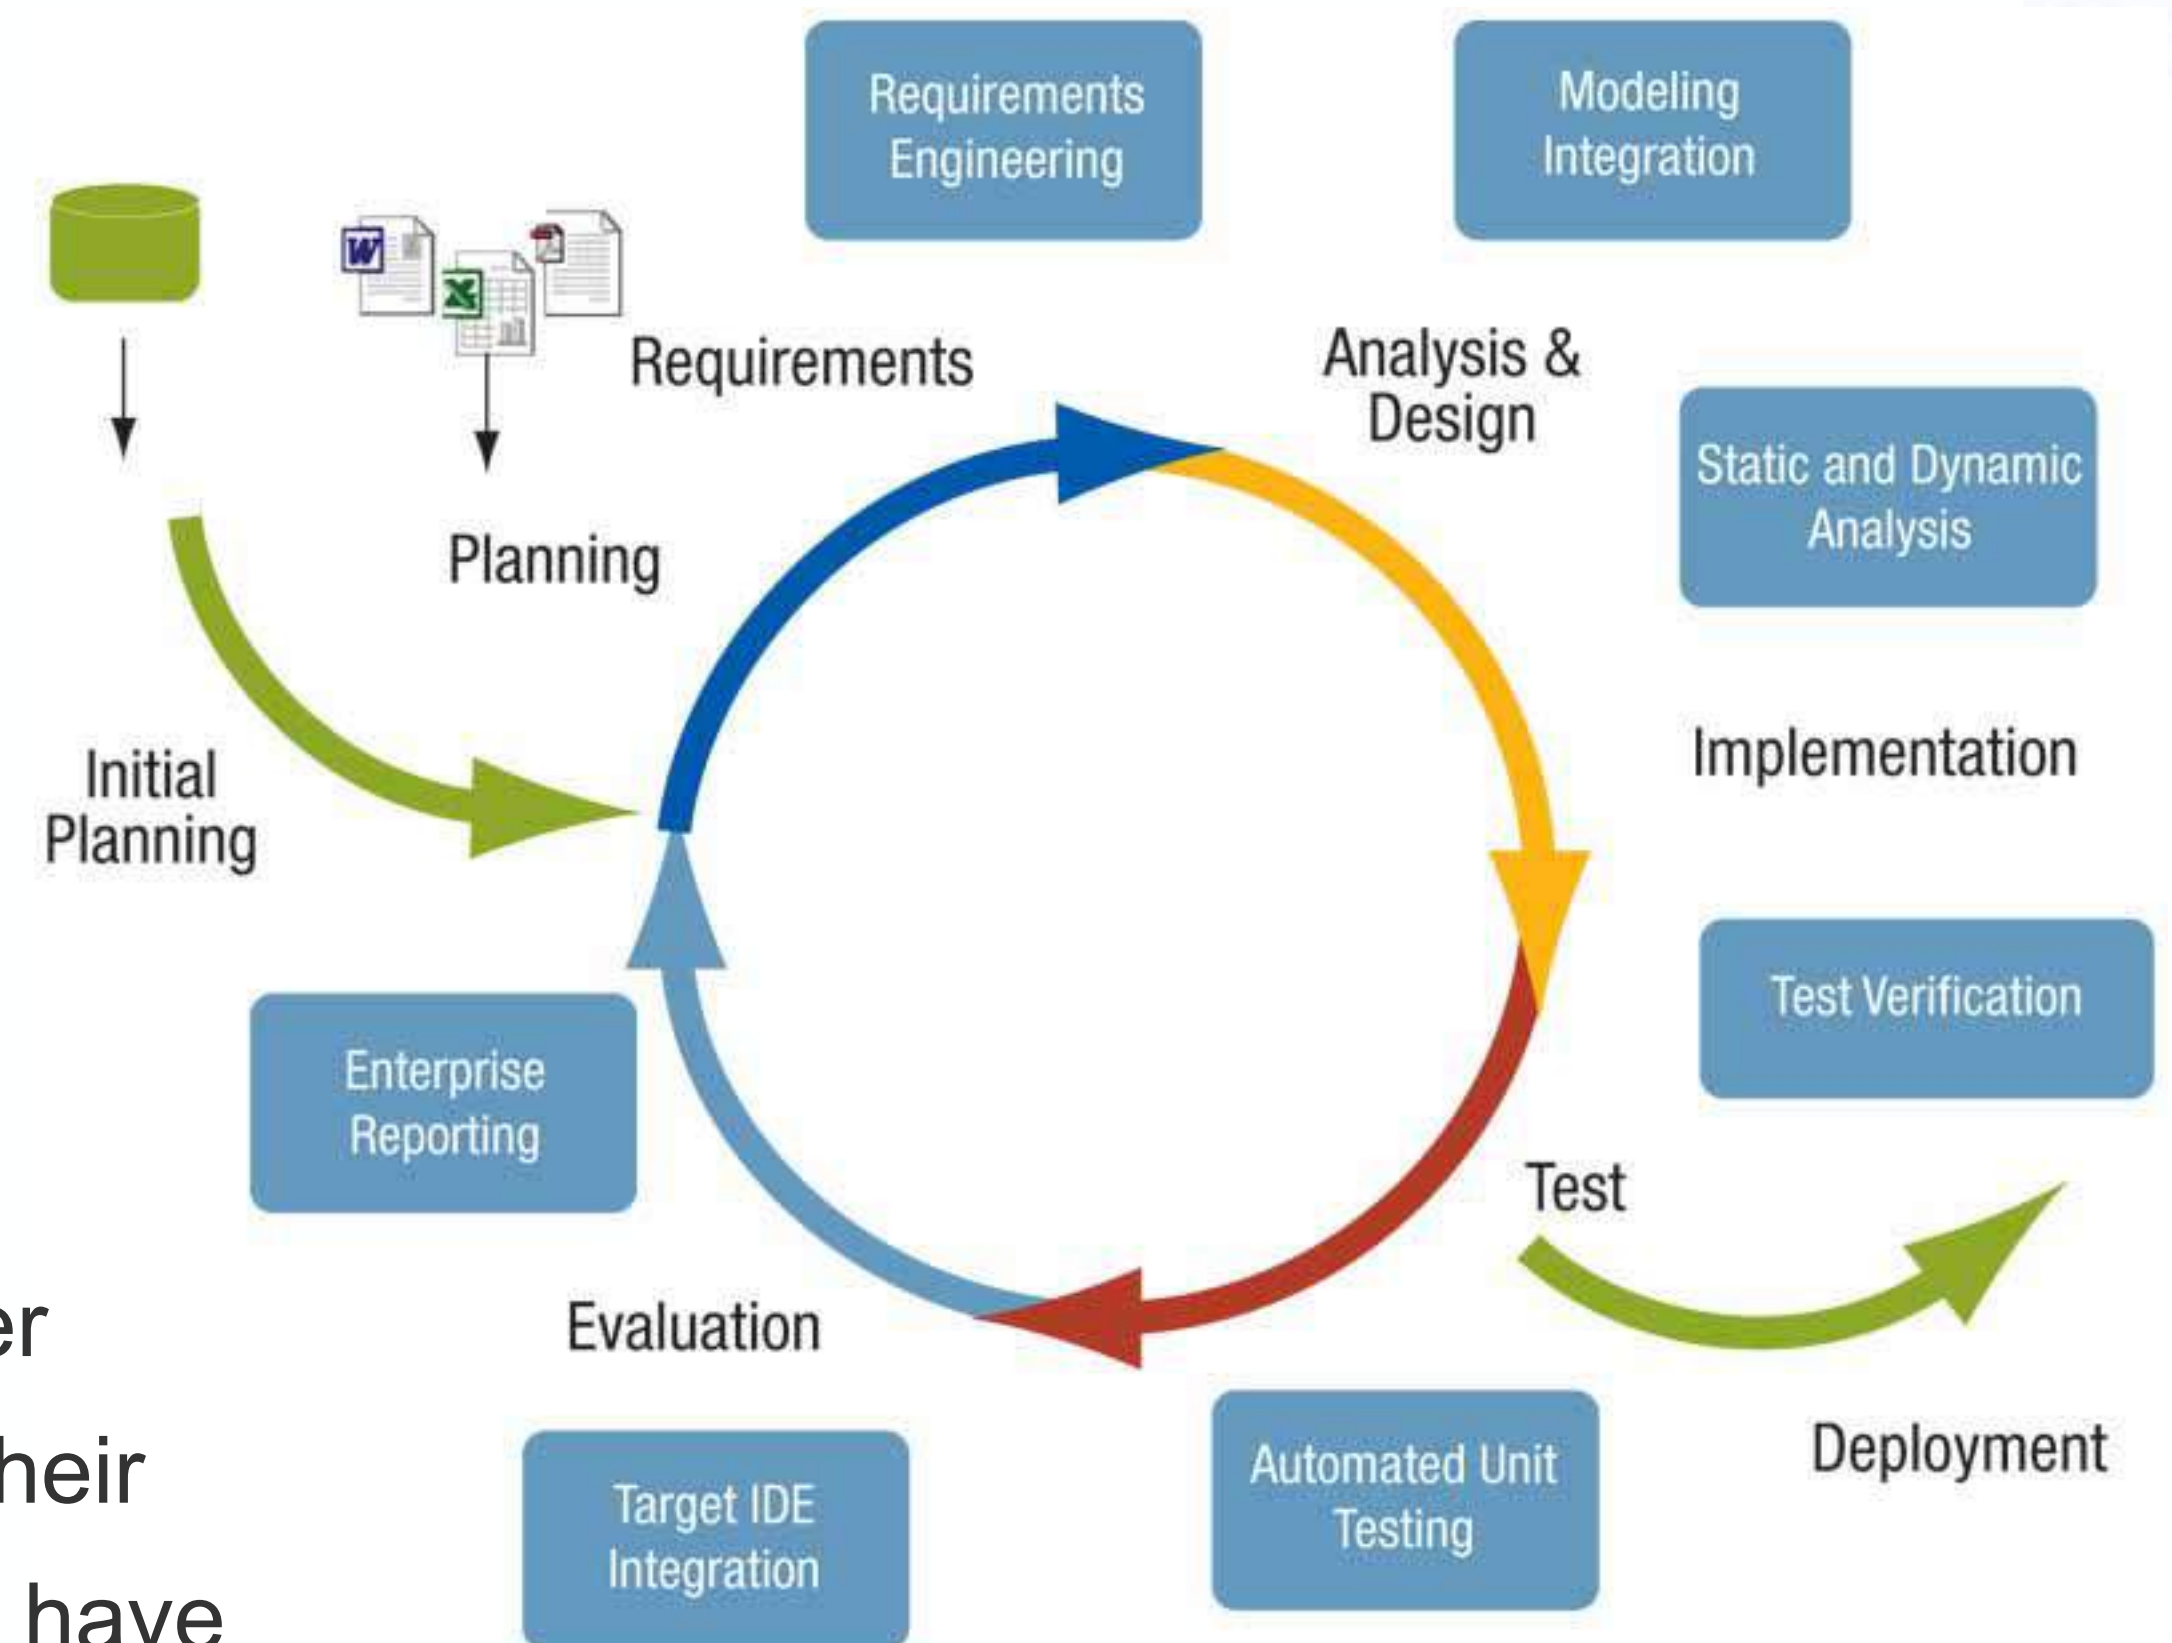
Requirements Engineering

Modeling Integration

Requirements

Analysis & Design

Static and Dynamic Analysis

Planning

Initial Planning

Implementation

Test Verification

Enterprise Reporting

Test

er

Evaluation

heir

Deployment

Automated Unit Testing

Target IDE Integration

have